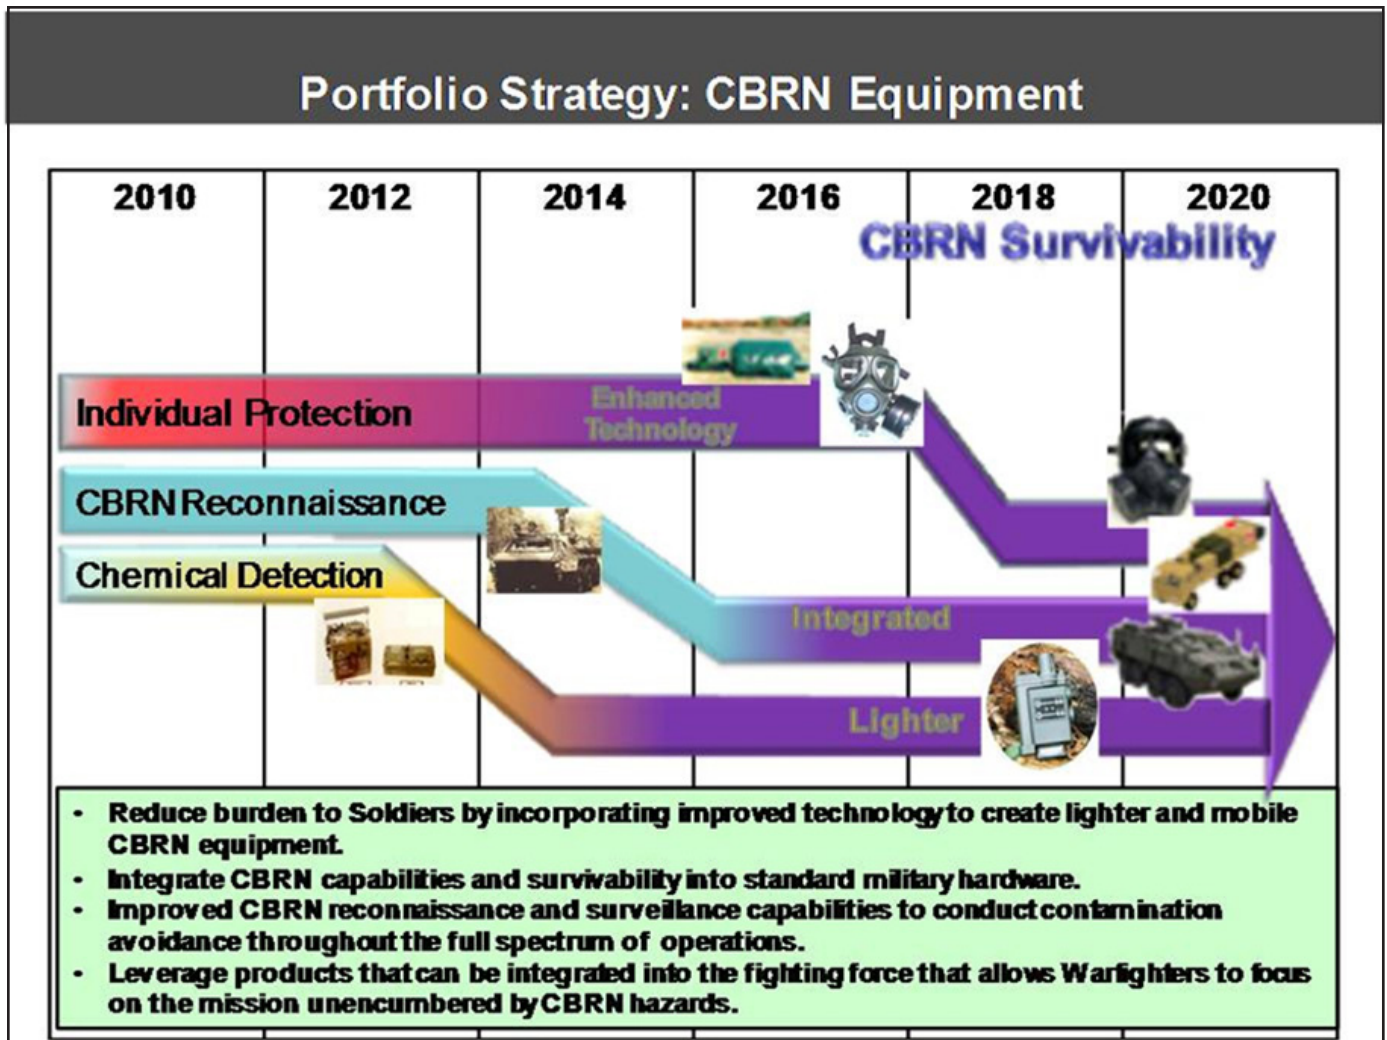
Portfolio Strategy: CBRN Equipment

| 2010 | 2012 | 2014 | 2016 | 2018 | 2020 |
|---|---|---|---|---|---|

CBRN Survivability

Individual Protection

Enhanced Technology

CBRN Reconnaissance

Chemical Detection

Integrated

Lighter

- Reduce burden to Soldiers by incorporating improved technology to create lighter and mobile CBRN equipment.
- Integrate CBRN capabilities and survivability into standard military hardware.
- Improved CBRN reconnaissance and surveillance capabilities to conduct contamination avoidance throughout the full spectrum of operations.
- Leverage products that can be integrated into the fighting force that allows Warfighters to focus on the mission unencumbered by CBRN hazards.